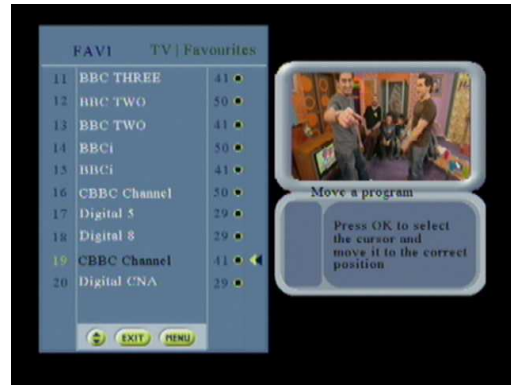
FAV1 TV | Favourites

| | | |
|---|---|---|
| 11 | BBC THREE | 41 |
| 12 | BBC TWO | 50 |
| 13 | BBC TWO | 41 |
| 14 | BBCi | 50 |
| 15 | BBCi | 41 |
| 16 | CBBC Channel | 50 |
| 17 | Digital 5 | 29 |
| 18 | Digital 8 | 29 |
| 19 | CBBC Channel | 41 |
| 20 | Digital CNA | 29 |

EXIT MENU

Move a program

Press OK to select the cursor and move it to the correct position